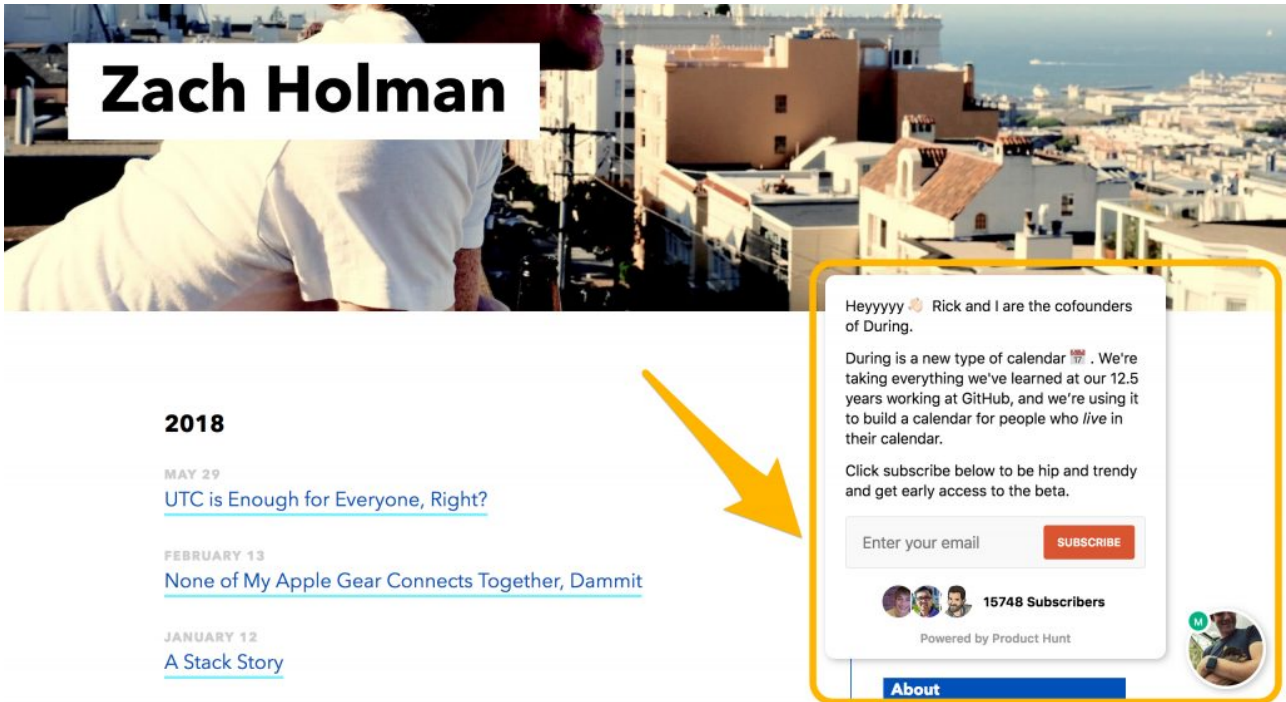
Zach Holman

2018

MAY 29
UTC is Enough for Everyone, Right?

FEBRUARY 13
None of My Apple Gear Connects Together, Dammit

JANUARY 12
A Stack Story

Heyyyyy 👋 Rick and I are the cofounders of During.

During is a new type of calendar 📅 . We're taking everything we've learned at our 12.5 years working at GitHub, and we're using it to build a calendar for people who *live* in their calendar.

Click subscribe below to be hip and trendy and get early access to the beta.

Enter your email
SUBSCRIBE

15748 Subscribers

Powered by Product Hunt

M

About